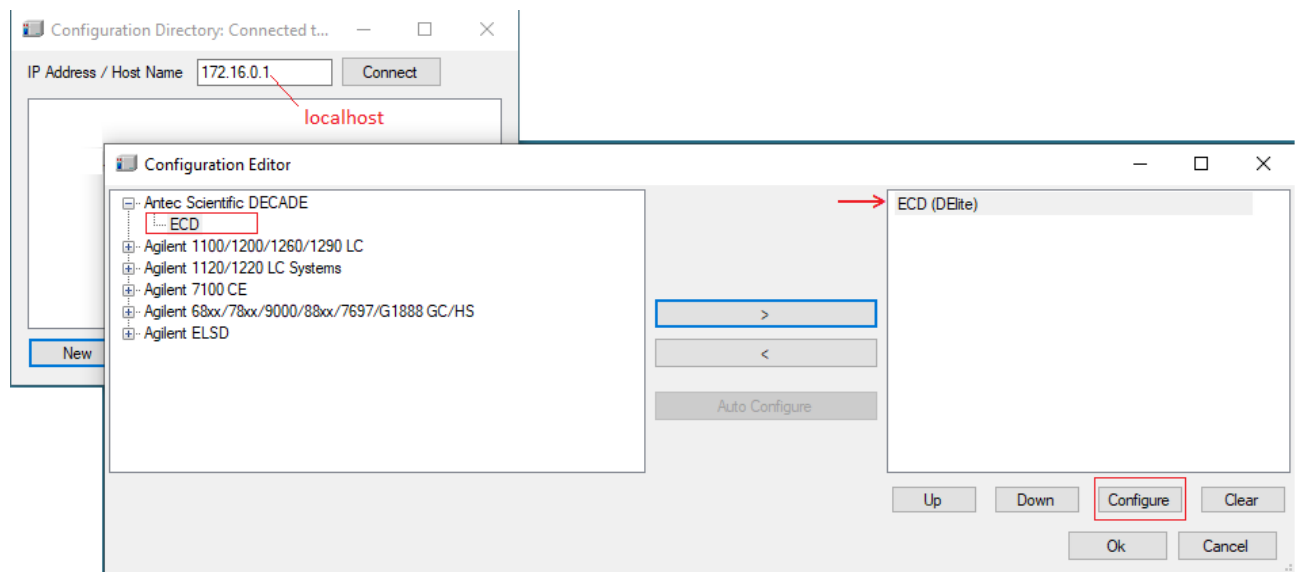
Configuration Directory: Connected t...

IP Address / Host Name 172.16.0.1 Connect

localhost

New

Configuration Editor

Antec Scientific DECADE
ECD
Agilent 1100/1200/1260/1290 LC
Agilent 1120/1220 LC Systems
Agilent 7100 CE
Agilent 68xx/78xx/9000/88xx/7697/G1888 GC/HS
Agilent ELSD

>

<

Auto Configure

ECD (DElite)

Up Down Configure Clear

Ok Cancel